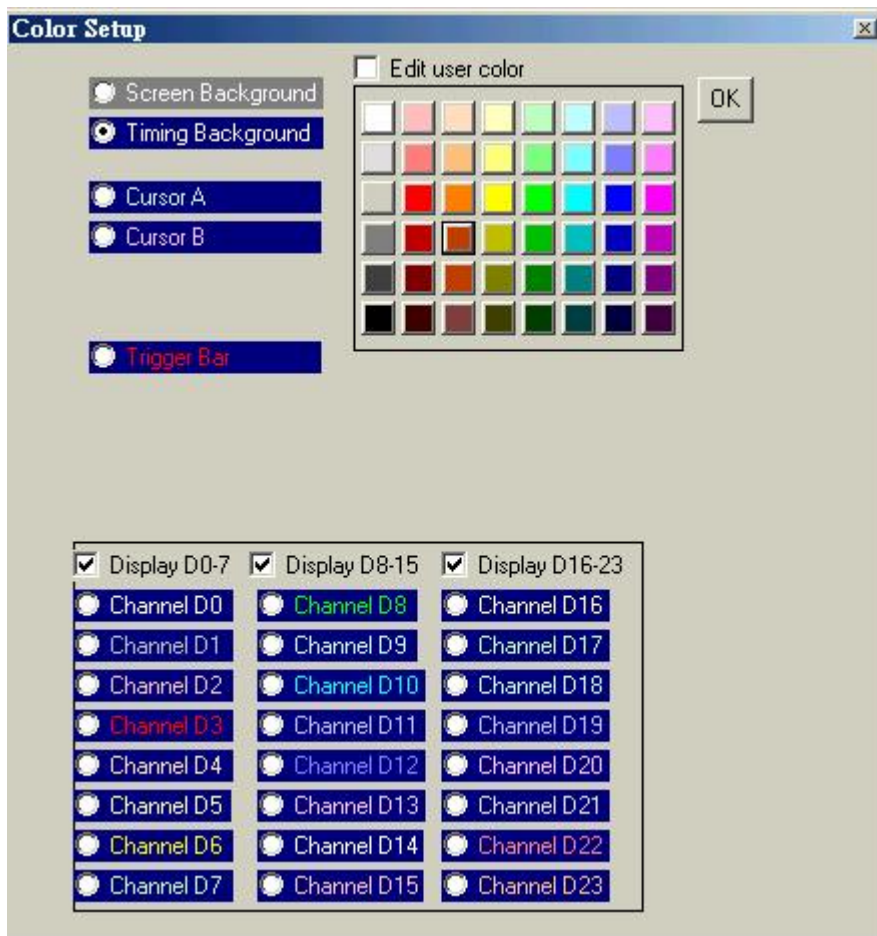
Color Setup

Edit user color

OK

Screen Background
Timing Background

Cursor A
Cursor B

Trigger Bar

Display D0-7
Channel D0
Channel D1
Channel D2
Channel D3
Channel D4
Channel D5
Channel D6
Channel D7

Display D8-15
Channel D8
Channel D9
Channel D10
Channel D11
Channel D12
Channel D13
Channel D14
Channel D15

Display D16-23
Channel D16
Channel D17
Channel D18
Channel D19
Channel D20
Channel D21
Channel D22
Channel D23